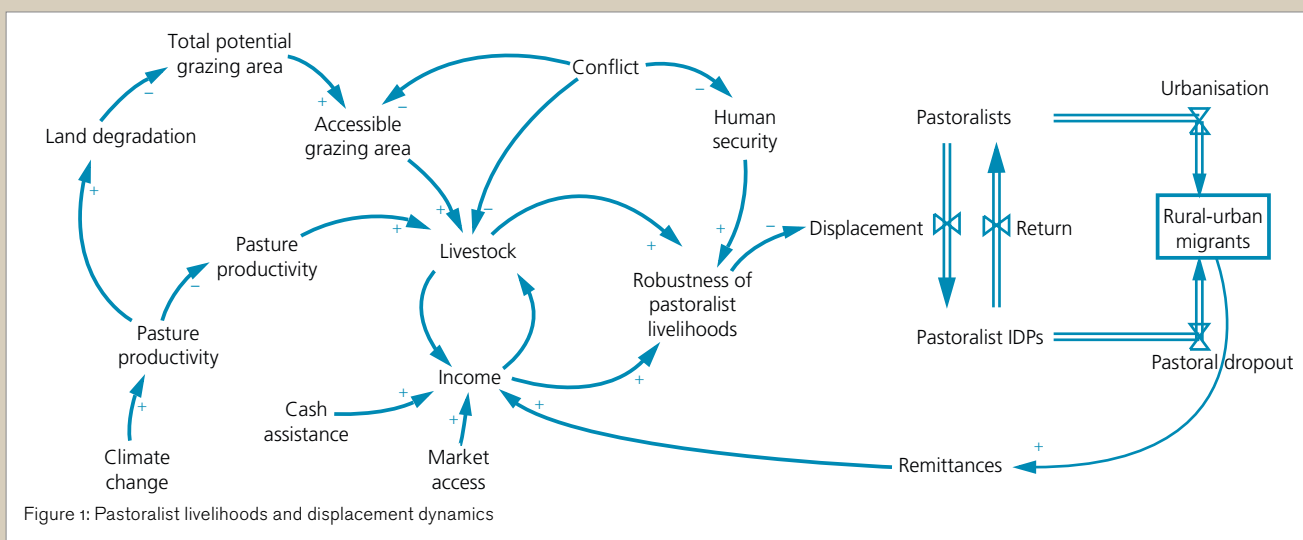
Total potential grazing area

Conflict

Land degradation

Accessible grazing area

Human security

Pastoralists

Urbanisation

Pasture productivity

Livestock

Displacement

Return

Rural-urban migrants

Robustness of pastoralist livelihoods

Pasture productivity

Pastoralist IDPs

Pastoral dropout

Income

Cash assistance

Climate change

Market access

Remittances

+ − + − − + + + − + − + + + + + + + + +

Figure 1: Pastoralist livelihoods and displacement dynamics